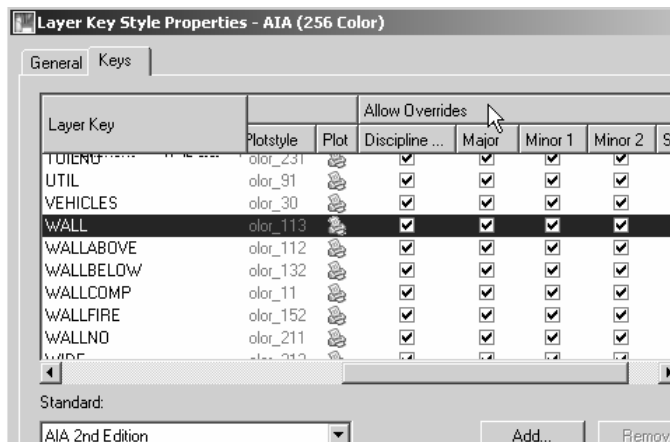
Layer Key Style Properties - AIA (256 Color)

General | Keys

| Layer Key | Plotstyle | Plot | Discipline ... | Major | Minor 1 | Minor 2 | S |
|---|---|---|---|---|---|---|---|
| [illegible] | olor_231 | | ☑ | ☑ | ☑ | ☑ | |
| UTIL | olor_91 | | ☑ | ☑ | ☑ | ☑ | |
| VEHICLES | olor_30 | | ☑ | ☑ | ☑ | ☑ | |
| WALL | olor_113 | | ☑ | ☑ | ☑ | ☑ | |
| WALLABOVE | olor_112 | | ☑ | ☑ | ☑ | ☑ | |
| WALLBELOW | olor_132 | | ☑ | ☑ | ☑ | ☑ | |
| WALLCOMP | olor_11 | | ☑ | ☑ | ☑ | ☑ | |
| WALLFIRE | olor_152 | | ☑ | ☑ | ☑ | ☑ | |
| WALLNO | olor_211 | | ☑ | ☑ | ☑ | ☑ | |
| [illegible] | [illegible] | | | | | | |

Allow Overrides

Standard:

AIA 2nd Edition

Add...

Remov